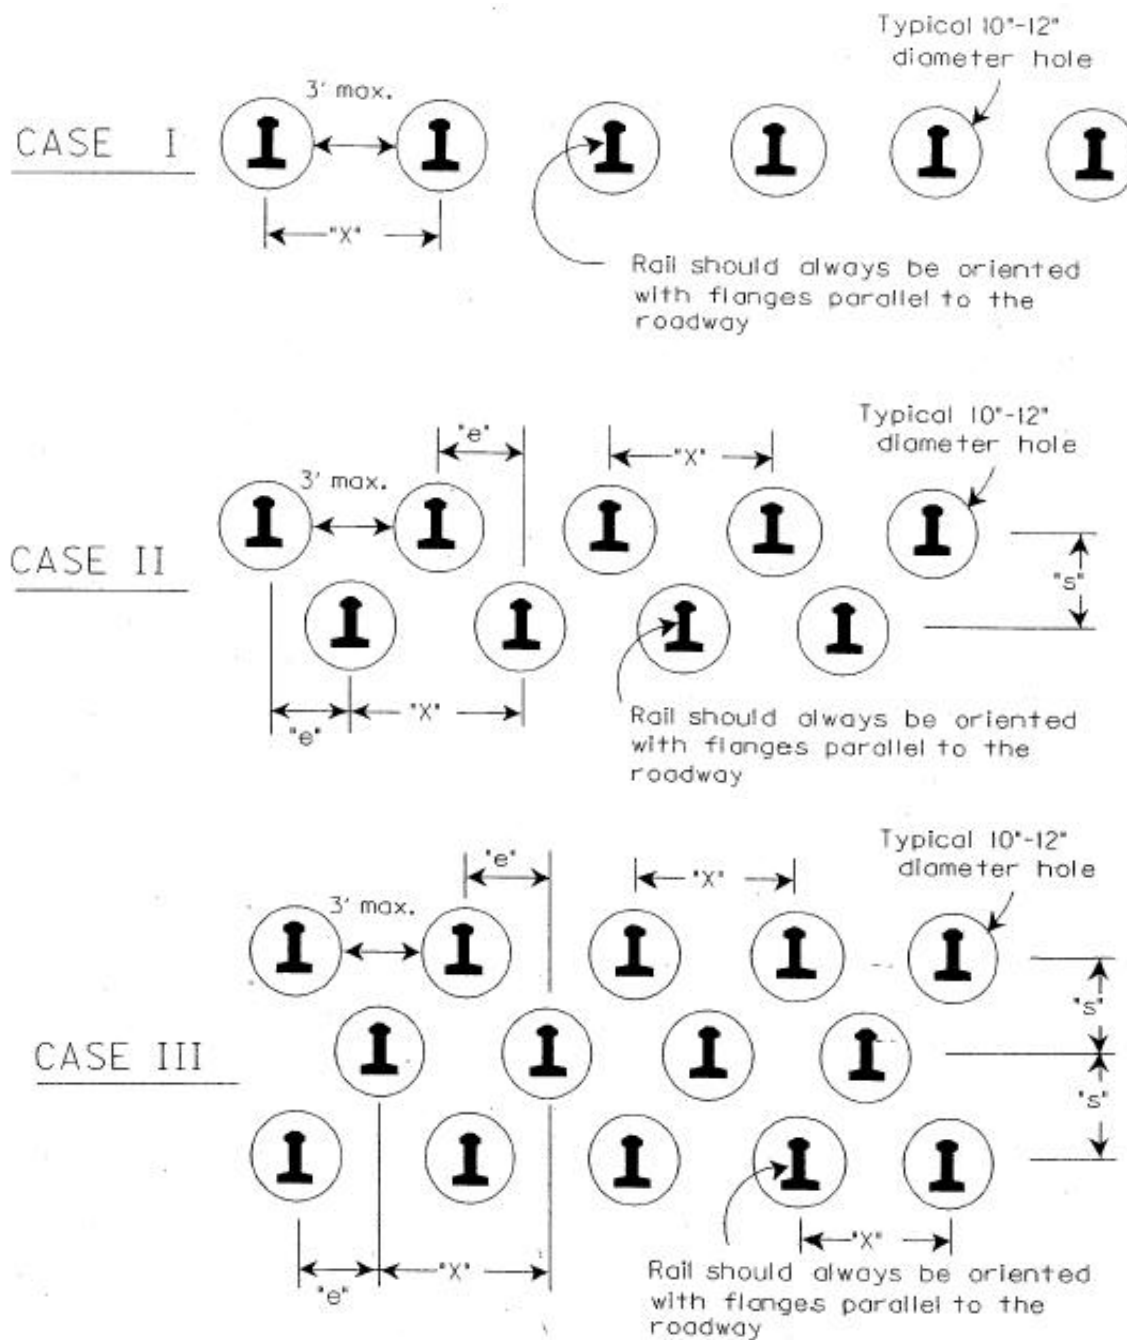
Typical 10"-12" diameter hole

3' max.

CASE I

"X"

Rail should always be oriented with flanges parallel to the roadway

Typical 10"-12" diameter hole

"e"

"X"

3' max.

CASE II

"s"

"e"

"X"

Rail should always be oriented with flanges parallel to the roadway

Typical 10"-12" diameter hole

"e"

"X"

3' max.

CASE III

"s"

"s"

"X"

"e"

"X"

Rail should always be oriented with flanges parallel to the roadway